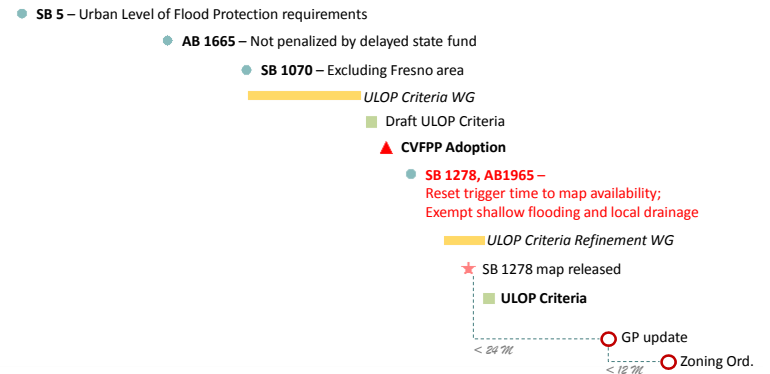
SB 5 – Urban Level of Flood Protection requirements

AB 1665 – Not penalized by delayed state fund

SB 1070 – Excluding Fresno area

ULOP Criteria WG

Draft ULOP Criteria

CVFPP Adoption

SB 1278, AB1965 – Reset trigger time to map availability; Exempt shallow flooding and local drainage

ULOP Criteria Refinement WG

SB 1278 map released

ULOP Criteria

< 24 M

GP update

< 12 M

Zoning Ord.